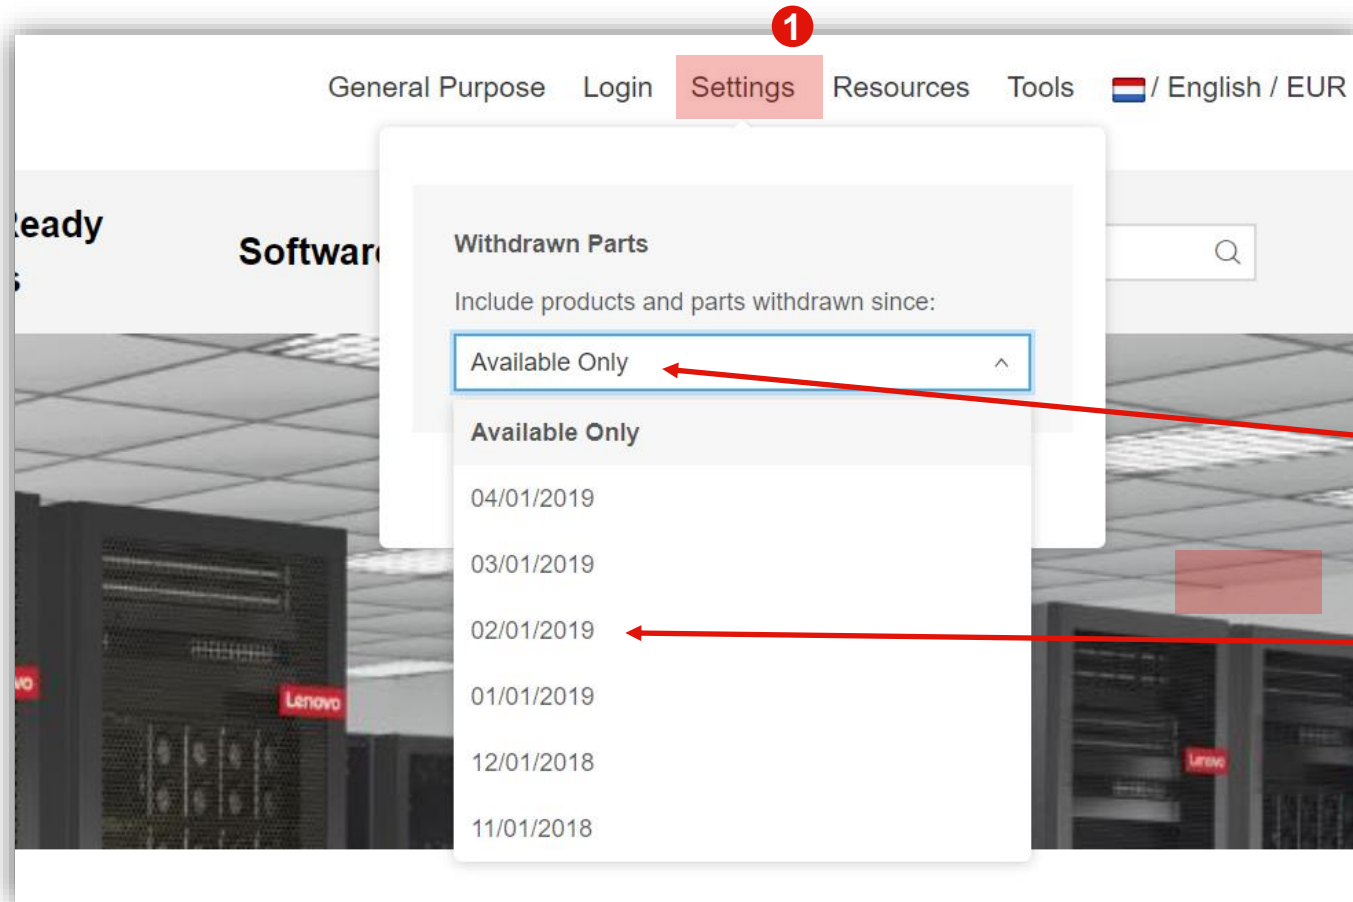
1

General Purpose Login Settings Resources Tools / English / EUR

Ready
s

Softwar

Withdrawn Parts

Include products and parts withdrawn since:

Available Only

Available Only

04/01/2019

03/01/2019

02/01/2019

01/01/2019

12/01/2018

11/01/2018

Lenovo

Lenovo